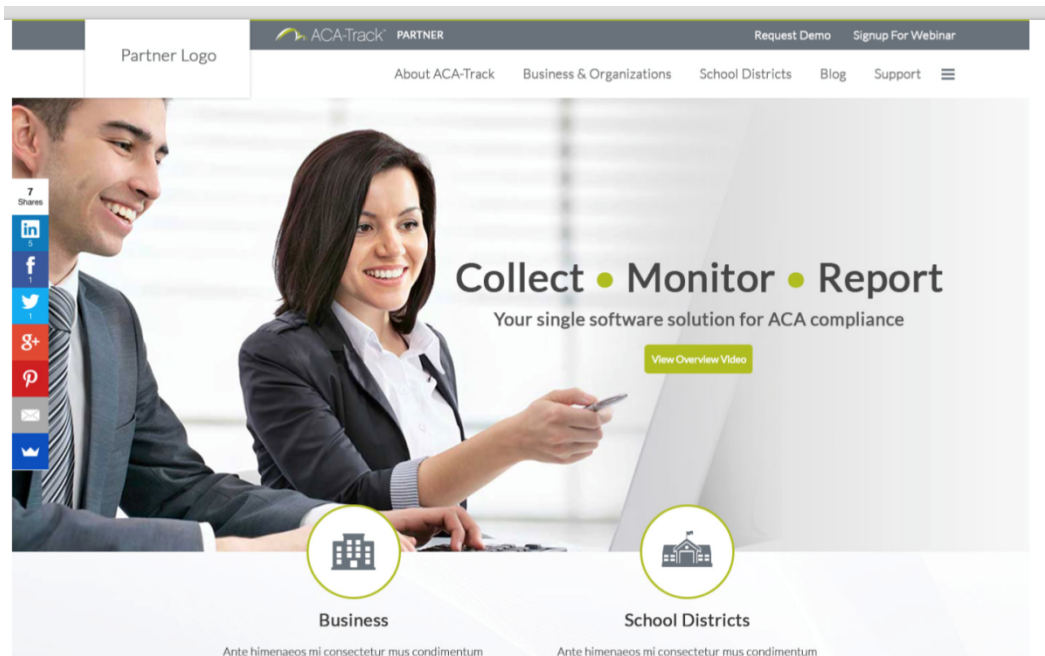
Partner Logo

ACA-Track PARTNER

Request Demo Signup For Webinar

About ACA-Track Business & Organizations School Districts Blog Support

7
Shares

5

1

1

Collect • Monitor • Report

Your single software solution for ACA compliance

View Overview Video

Business

Ante himenaeos mi consectetur mus condimentum

School Districts

Ante himenaeos mi consectetur mus condimentum